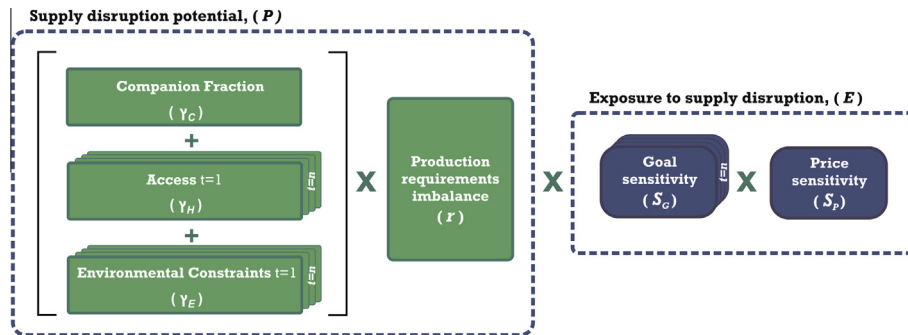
Supply disruption potential, ( $P$ )

Companion Fraction
( $\gamma_C$ )

+

Access t=1
( $\gamma_H$ )
t=n

+

Environmental Constraints t=1
( $\gamma_E$ )
t=n

X

Production requirements imbalance
( $r$ )

X

Exposure to supply disruption, ( $E$ )

Goal sensitivity
( $S_G$ )
t=n

X

Price sensitivity
( $S_P$ )